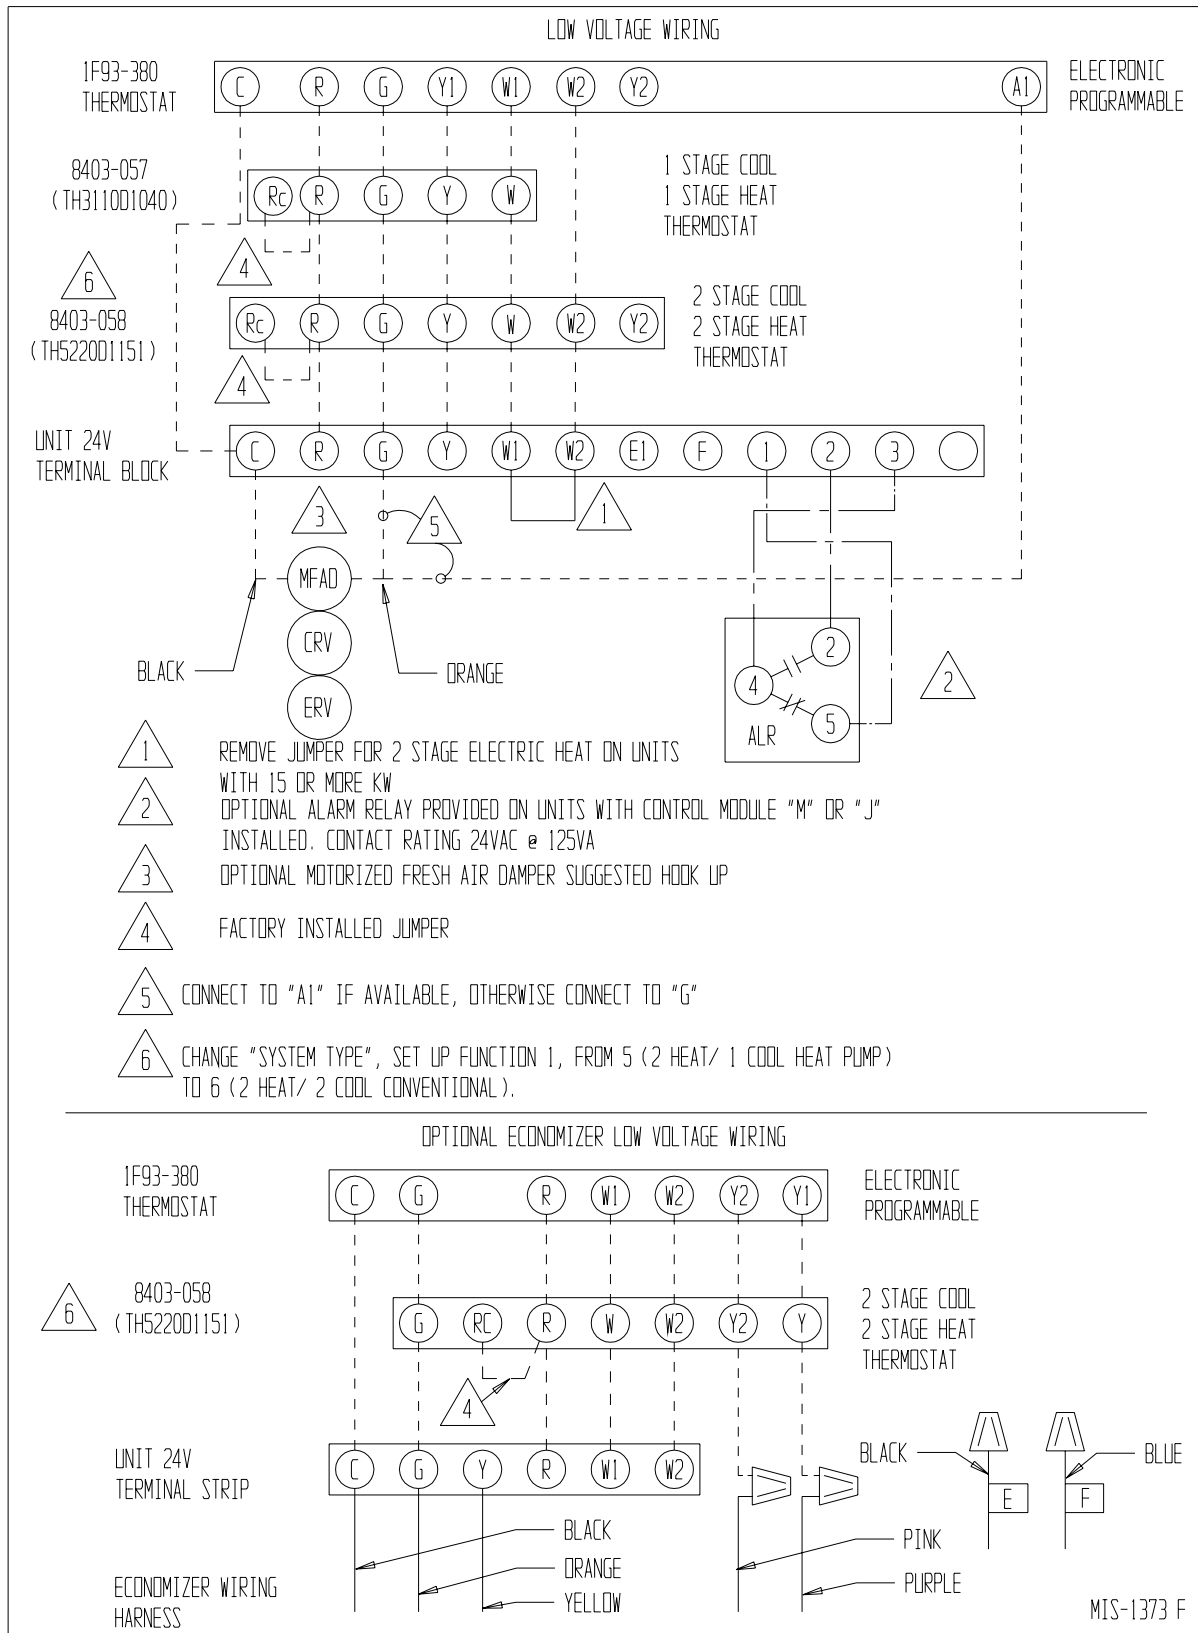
LOW VOLTAGE WIRING

1F93-380 THERMOSTAT

C R G Y1 W1 W2 Y2 A1

ELECTRONIC PROGRAMMABLE

8403-057 (TH3110D1040)

Rc R G Y W

1 STAGE COOL 1 STAGE HEAT THERMOSTAT

4

6 8403-058 (TH5220D1151)

Rc R G Y W W2 Y2

2 STAGE COOL 2 STAGE HEAT THERMOSTAT

4

UNIT 24V TERMINAL BLOCK

C R G Y W1 W2 E1 F 1 2 3

3 5 1

MFAD CRV ERV

BLACK ORANGE

2 4 5 ALR 2

1 REMOVE JUMPER FOR 2 STAGE ELECTRIC HEAT ON UNITS WITH 15 OR MORE KW

2 OPTIONAL ALARM RELAY PROVIDED ON UNITS WITH CONTROL MODULE "M" OR "J" INSTALLED. CONTACT RATING 24VAC @ 125VA

3 OPTIONAL MOTORIZED FRESH AIR DAMPER SUGGESTED HOOK UP

4 FACTORY INSTALLED JUMPER

5 CONNECT TO "A1" IF AVAILABLE, OTHERWISE CONNECT TO "G"

6 CHANGE "SYSTEM TYPE", SET UP FUNCTION 1, FROM 5 (2 HEAT/ 1 COOL HEAT PUMP) TO 6 (2 HEAT/ 2 COOL CONVENTIONAL).

OPTIONAL ECONOMIZER LOW VOLTAGE WIRING

1F93-380 THERMOSTAT

C G R W1 W2 Y2 Y1

ELECTRONIC PROGRAMMABLE

6 8403-058 (TH5220D1151)

G RC R W W2 Y2 Y

2 STAGE COOL 2 STAGE HEAT THERMOSTAT

4

UNIT 24V TERMINAL STRIP

C G Y R W1 W2

BLACK E F BLUE

BLACK ORANGE YELLOW

PINK PURPLE

ECONOMIZER WIRING HARNESS

MIS-1373 F